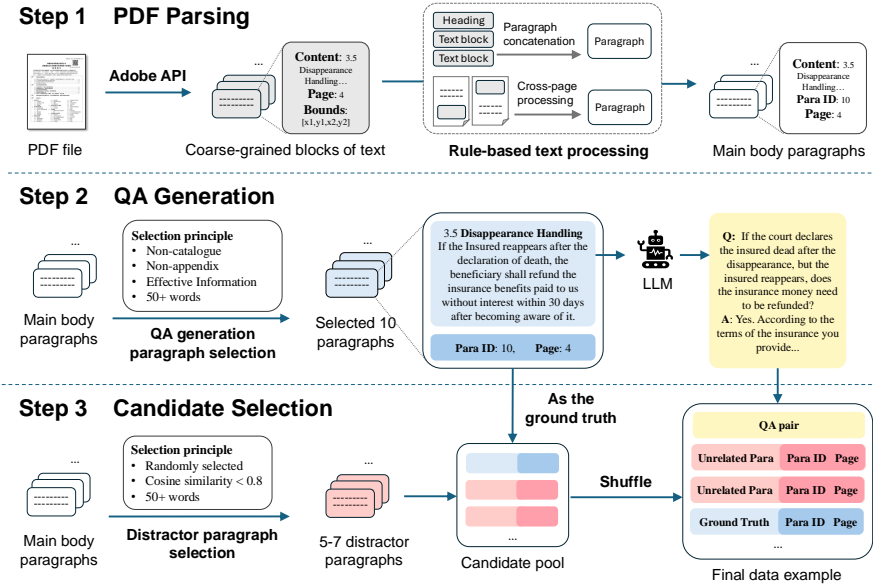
Step 1 PDF Parsing

PDF file

Adobe API

...

Content: 3.5 Disappearance Handling…
Page: 4
Bounds: [x1,y1,x2,y2]

Coarse-grained blocks of text

Heading
Text block
Text block
Paragraph concatenation
Paragraph

Cross-page processing
Paragraph

Rule-based text processing

...

Content: 3.5 Disappearance Handling…
Para ID: 10
Page: 4

Main body paragraphs

Step 2 QA Generation

...

Main body paragraphs

Selection principle
• Non-catalogue
• Non-appendix
• Effective Information
• 50+ words

QA generation paragraph selection

...

Selected 10 paragraphs

3.5 Disappearance Handling
If the Insured reappears after the declaration of death, the beneficiary shall refund the insurance benefits paid to us without interest within 30 days after becoming aware of it.

Para ID: 10, Page: 4

LLM

Q: If the court declares the insured dead after the disappearance, but the insured reappears, does the insurance money need to be refunded?
A: Yes. According to the terms of the insurance you provide...

As the ground truth

Step 3 Candidate Selection

...

Main body paragraphs

Selection principle
• Randomly selected
• Cosine similarity < 0.8
• 50+ words

Distractor paragraph selection

...

5-7 distractor paragraphs

Candidate pool

Shuffle

QA pair
Unrelated Para | Para ID | Page
Unrelated Para | Para ID | Page
Ground Truth | Para ID | Page
...

Final data example